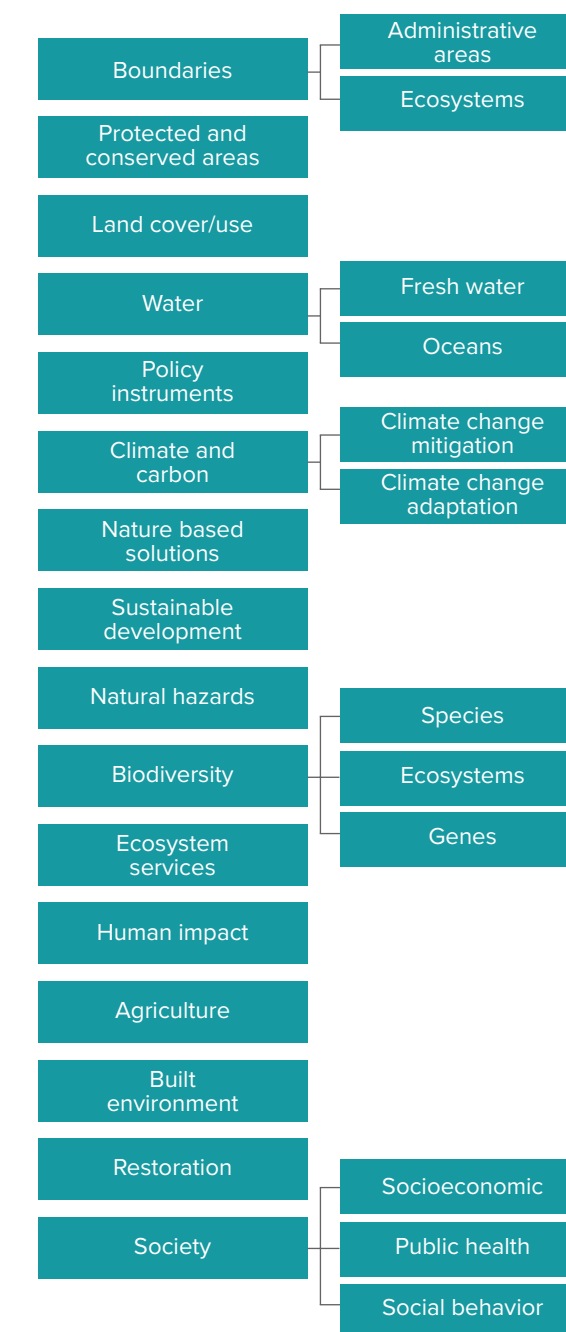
Boundaries
Administrative areas
Ecosystems
Protected and conserved areas
Land cover/use
Water
Fresh water
Oceans
Policy instruments
Climate and carbon
Climate change mitigation
Climate change adaptation
Nature based solutions
Sustainable development
Natural hazards
Biodiversity
Species
Ecosystems
Genes
Ecosystem services
Human impact
Agriculture
Built environment
Restoration
Society
Socioeconomic
Public health
Social behavior